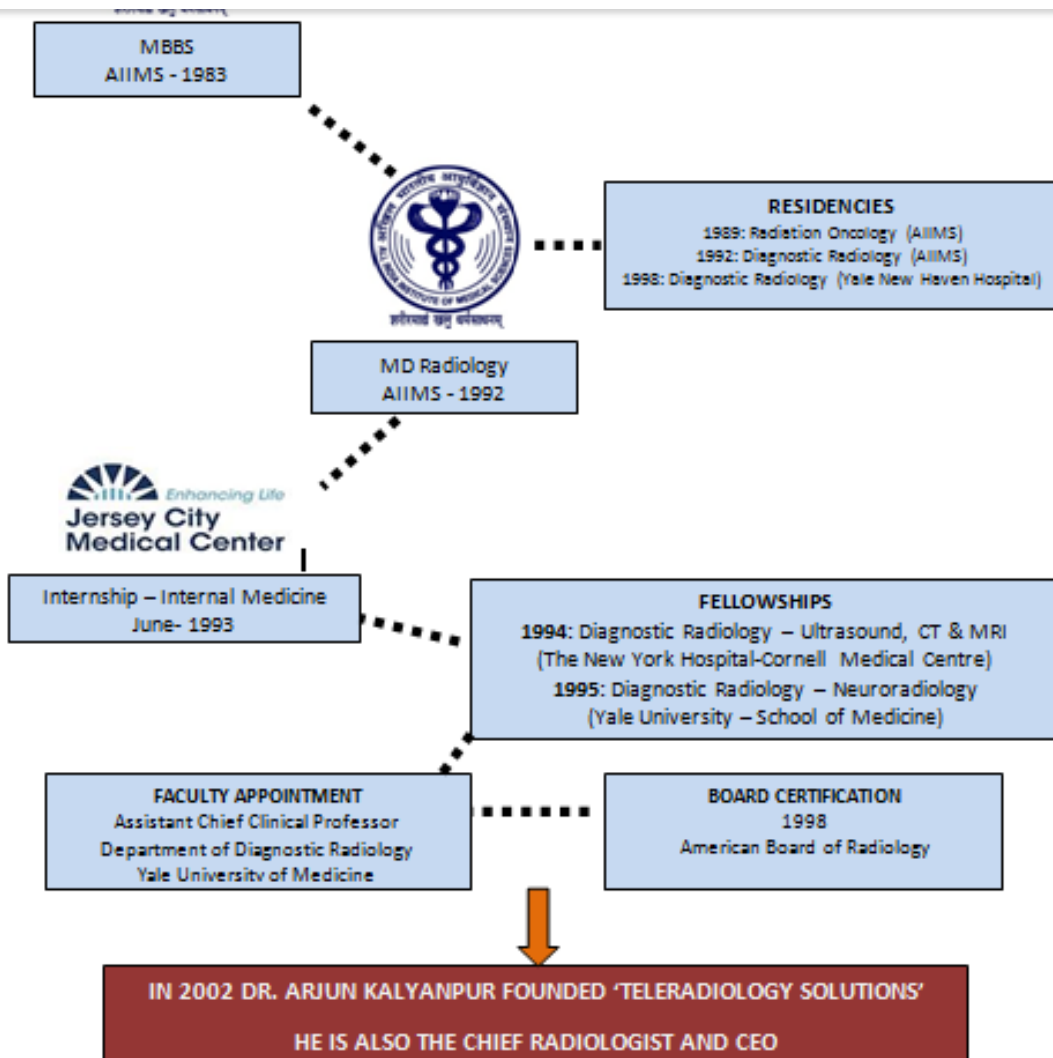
MBBS
AIIMS - 1983

RESIDENCIES
1989: Radiation Oncology (AIIMS)
1992: Diagnostic Radiology (AIIMS)
1998: Diagnostic Radiology (Yale New Haven Hospital)

शरीरमाद्यं खलु धर्मसाधनम्

MD Radiology
AIIMS - 1992

Enhancing Life
Jersey City Medical Center

Internship – Internal Medicine
June- 1993

FELLOWSHIPS
1994: Diagnostic Radiology – Ultrasound, CT & MRI
(The New York Hospital-Cornell Medical Centre)
1995: Diagnostic Radiology – Neuroradiology
(Yale University – School of Medicine)

FACULTY APPOINTMENT
Assistant Chief Clinical Professor
Department of Diagnostic Radiology
Yale Universitv of Medicine

BOARD CERTIFICATION
1998
American Board of Radiology

IN 2002 DR. ARJUN KALYANPUR FOUNDED 'TELERADIOLOGY SOLUTIONS'

HE IS ALSO THE CHIEF RADIOLOGIST AND CEO